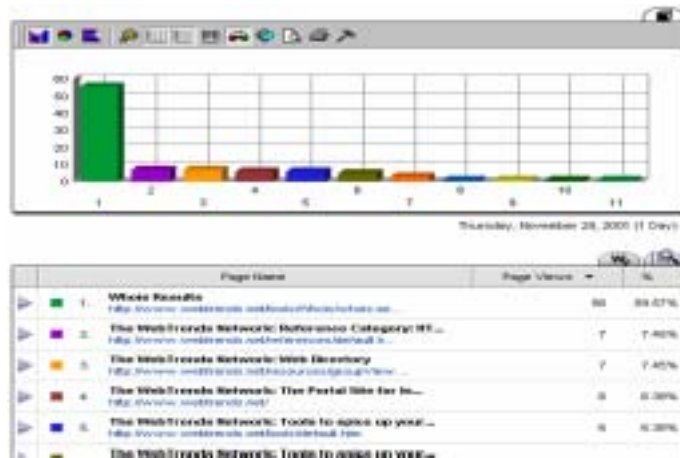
60
50
40
30
20
10
0

1 2 3 4 5 6 7 8 9 10 11

Thursday, November 29, 2001 (1 Day)

|  |  |  | Page Name | Page Views ▾ | % |
|---|---|---|---|---|---|
| ▷ | ■ | 1. | Whole Results http://www.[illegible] | 56 | 59.57% |
| ▷ | ■ | 2. | The WebTrends Network: Reference Category: IT... http://www.webtrends.net/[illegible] | 7 | 7.45% |
| ▷ | ■ | 3. | The WebTrends Network: Web Directory http://www.webtrends.net/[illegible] | 7 | 7.45% |
| ▷ | ■ | 4. | The WebTrends Network: The Portal Site for In... http://www.webtrends.net/ | 6 | 6.38% |
| ▷ | ■ | 5. | The WebTrends Network: Tools to spice up your... http://www.webtrends.net/tools/default.htm | 6 | 6.38% |
| ▷ | ■ |  | The WebTrends Network: Tools to spice up your... |  |  |